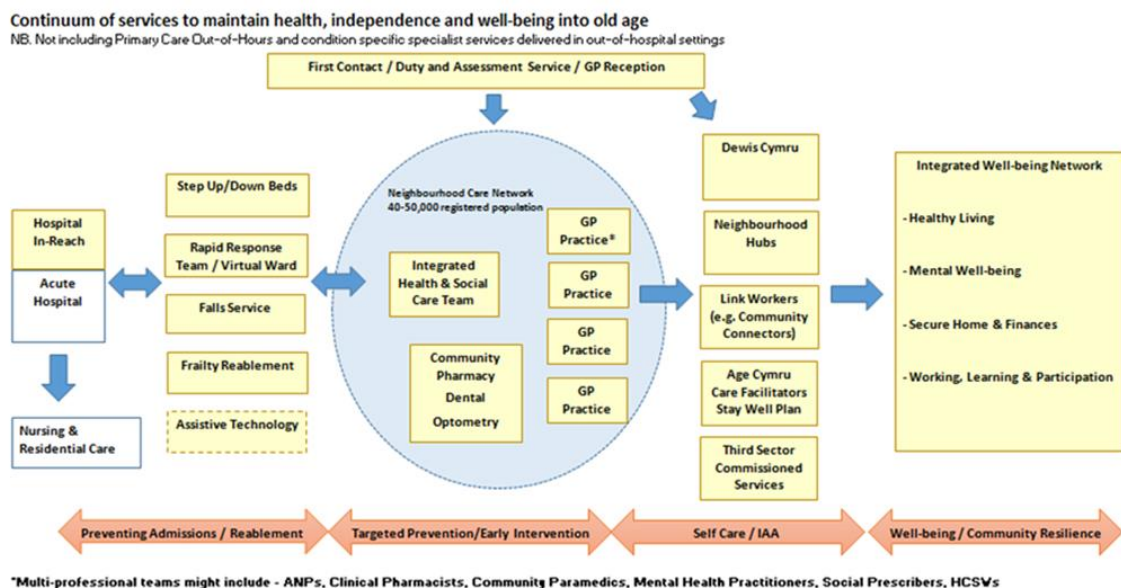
Continuum of services to maintain health, independence and well-being into old age

NB. Not including Primary Care Out-of-Hours and condition specific specialist services delivered in out-of-hospital settings

First Contact / Duty and Assessment Service / GP Reception

Hospital In-Reach

Acute Hospital

Nursing & Residential Care

Step Up/Down Beds

Rapid Response Team / Virtual Ward

Falls Service

Frailty Reablement

Assistive Technology

Neighbourhood Care Network 40-50,000 registered population

Integrated Health & Social Care Team

Community Pharmacy Dental Optometry

GP Practice*

GP Practice

GP Practice

GP Practice

Dewis Cymru

Neighbourhood Hubs

Link Workers (e.g. Community Connectors)

Age Cymru Care Facilitators Stay Well Plan

Third Sector Commissioned Services

Integrated Well-being Network

- Healthy Living

- Mental Well-being

- Secure Home & Finances

- Working, Learning & Participation

Preventing Admissions / Reablement

Targeted Prevention/Early Intervention

Self Care / IAA

Well-being / Community Resilience

*Multi-professional teams might include - ANPs, Clinical Pharmacists, Community Paramedics, Mental Health Practitioners, Social Prescribers, HCSWs